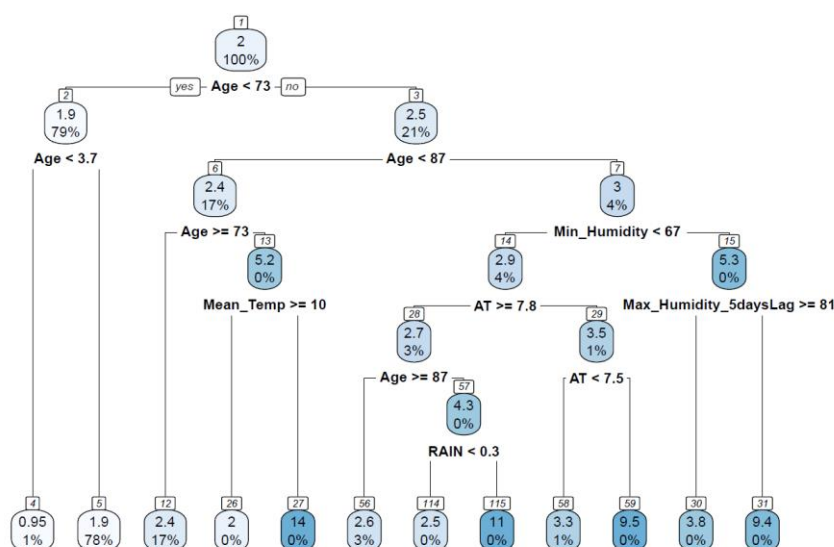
1
2
100%

yes Age < 73 no

2
1.9
79%

Age < 3.7

3
2.5
21%

Age < 87

6
2.4
17%

Age >= 73

13
5.2
0%

Mean_Temp >= 10

7
3
4%

Min_Humidity < 67

14
2.9
4%

AT >= 7.8

28
2.7
3%

Age >= 87

57
4.3
0%

RAIN < 0.3

29
3.5
1%

AT < 7.5

15
5.3
0%

Max_Humidity_5daysLag >= 81

4
0.95
1%

5
1.9
78%

12
2.4
17%

26
2
0%

27
14
0%

56
2.6
3%

114
2.5
0%

115
11
0%

58
3.3
1%

59
9.5
0%

30
3.8
0%

31
9.4
0%